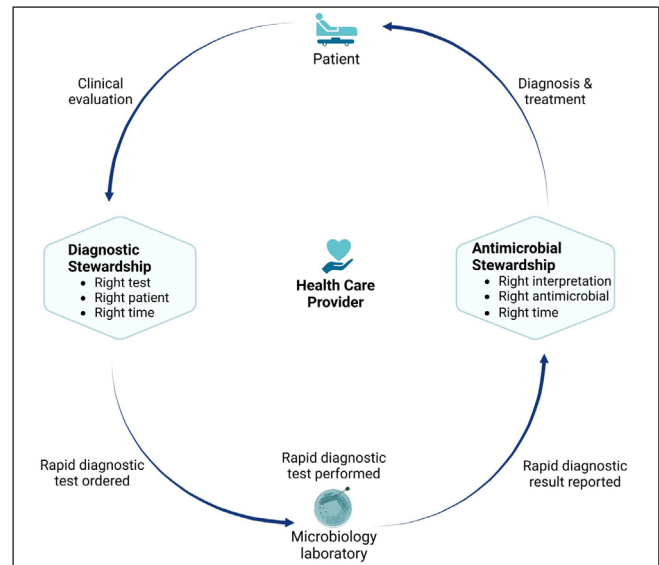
Patient

Clinical evaluation

Diagnosis & treatment

Diagnostic Stewardship
- Right test
- Right patient
- Right time

Health Care Provider

Antimicrobial Stewardship
- Right interpretation
- Right antimicrobial
- Right time

Rapid diagnostic test ordered

Rapid diagnostic test performed

Rapid diagnostic result reported

Microbiology laboratory